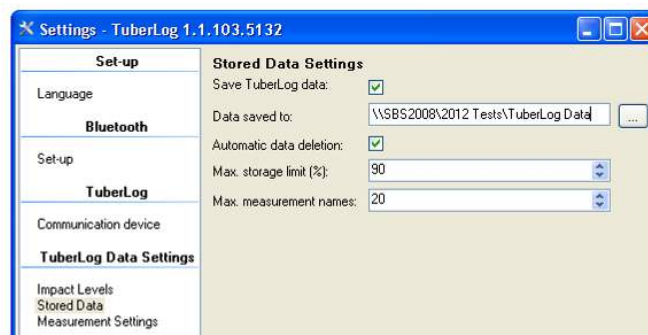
Settings - TuberLog 1.1.103.5132

Set-up
Language
Bluetooth
Set-up
TuberLog
Communication device
TuberLog Data Settings
Impact Levels
Stored Data
Measurement Settings

Stored Data Settings
Save TuberLog data:
Data saved to: \\SBS2008\2012 Tests\TuberLog Data ...
Automatic data deletion:
Max. storage limit (%): 90
Max. measurement names: 20